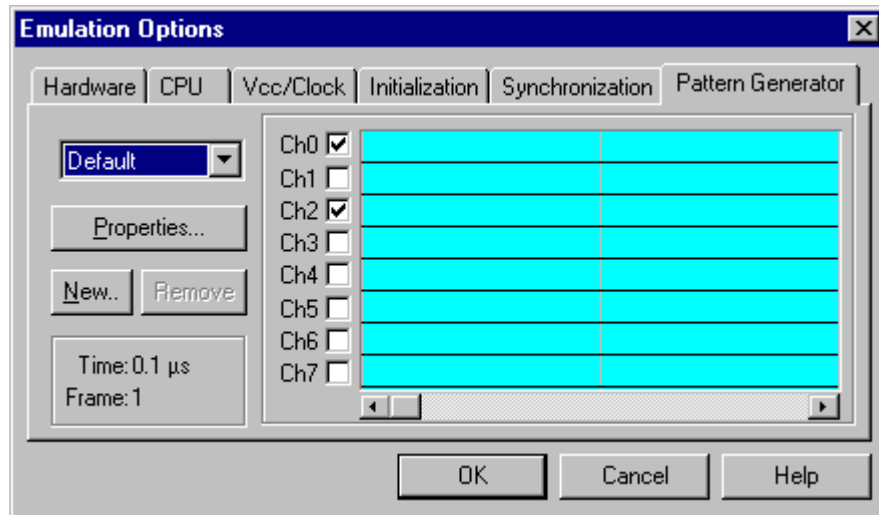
Emulation Options

Hardware | CPU | Vcc/Clock | Initialization | Synchronization | Pattern Generator

Default

Properties...

New..

Remove

Time: 0.1 µs
Frame: 1

Ch0
Ch1
Ch2
Ch3
Ch4
Ch5
Ch6
Ch7

OK

Cancel

Help